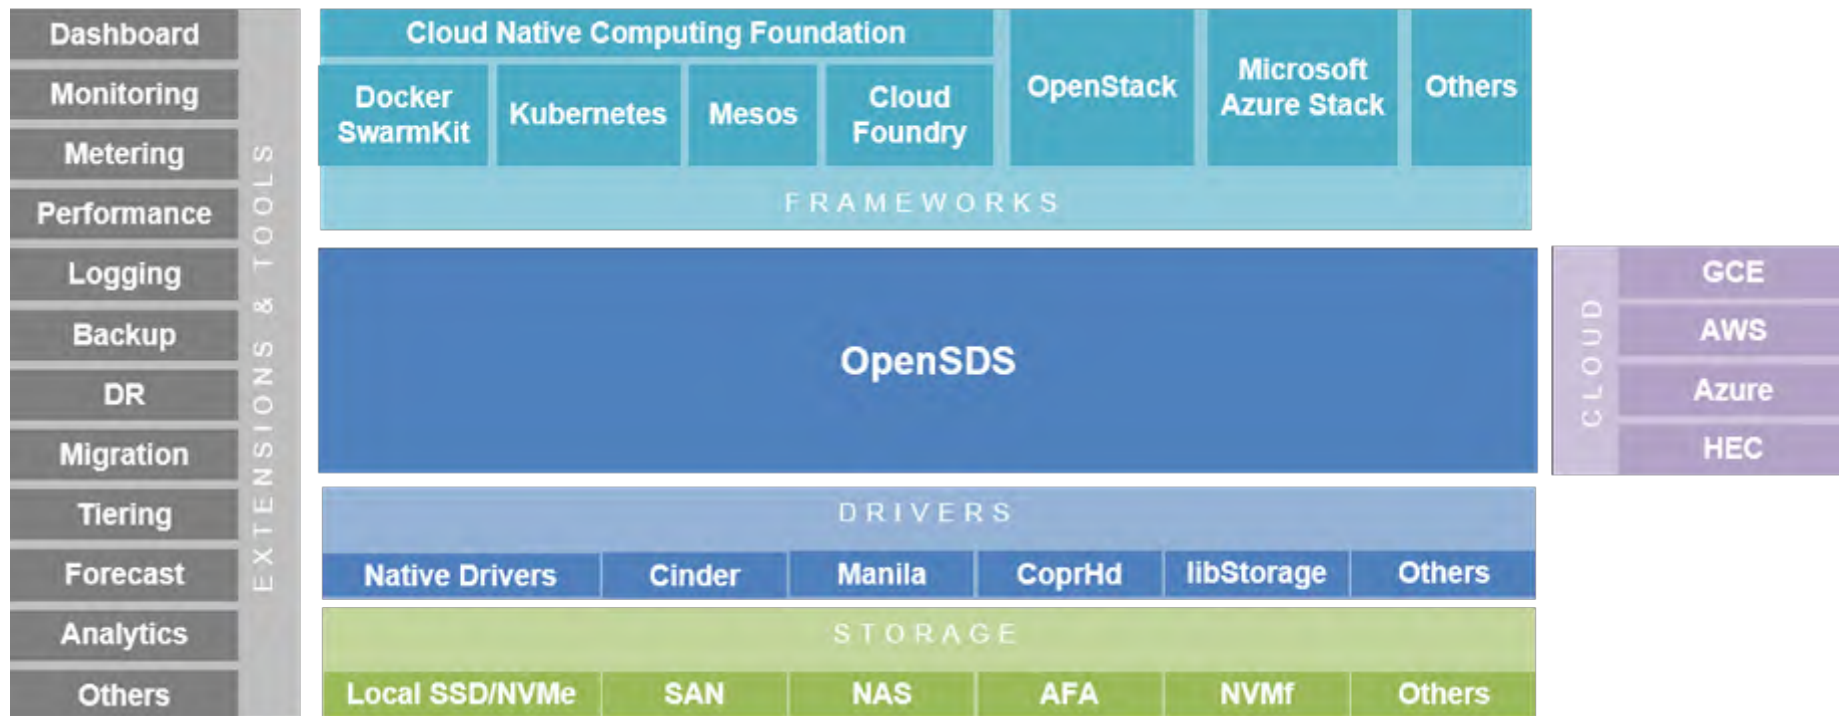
Dashboard
Monitoring
Metering
Performance
Logging
Backup
DR
Migration
Tiering
Forecast
Analytics
Others

EXTENSIONS & TOOLS

Cloud Native Computing Foundation
Docker SwarmKit
Kubernetes
Mesos
Cloud Foundry
OpenStack
Microsoft Azure Stack
Others
FRAMEWORKS

OpenSDS

CLOUD
GCE
AWS
Azure
HEC

DRIVERS
Native Drivers
Cinder
Manila
CoprHd
libStorage
Others

STORAGE
Local SSD/NVMe
SAN
NAS
AFA
NVMf
Others